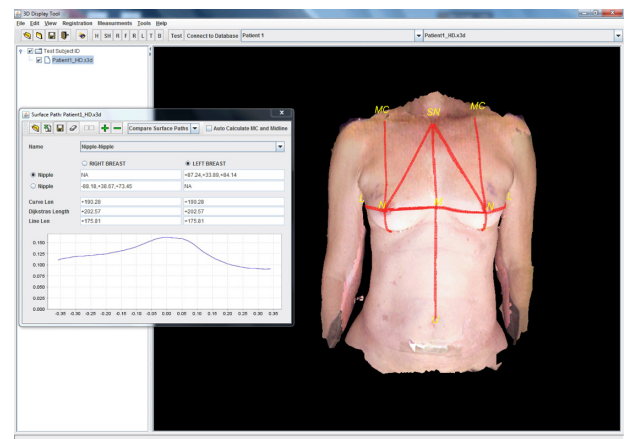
3D Display Tool

File Edit View Registration Measurements Tools Help

H SH R F B L T B Test Connect to Database Patient 1 Patient1_HD.x3d

Test Subject ID
Patient1_HD.x3d

Surface Path: Patient1_HD.x3d

Compare Surface Paths Auto Calculate MC and Midline

Name Nipple-Nipple

| | RIGHT BREAST | LEFT BREAST |
|---|---|---|
| Nipple | NA | +87.24,+33.89,+64.14 |
| Nipple | -88.18,+38.67,+73.40 | NA |

| | | |
|---|---|---|
| Curve Len | +199.28 | +199.28 |
| Dijkstras Length | +202.57 | +202.57 |
| Line Len | +175.81 | +175.81 |

0.150
0.125
0.100
0.075
0.050
0.025
0.000
-0.35 -0.30 -0.25 -0.20 -0.15 -0.10 -0.05 0.00 0.05 0.10 0.15 0.20 0.25 0.30 0.35

MC SN MC
N N N